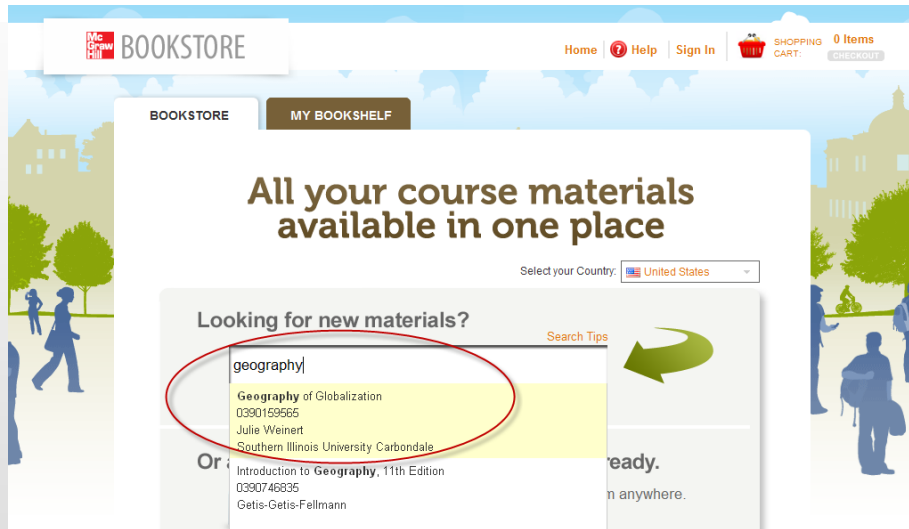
Mc Graw Hill BOOKSTORE

Home ? Help Sign In SHOPPING CART: 0 Items CHECKOUT

BOOKSTORE MY BOOKSHELF

All your course materials available in one place

Select your Country: United States

Looking for new materials?

Search Tips

geography

Geography of Globalization
0390159565
Julie Weinert
Southern Illinois University Carbondale

Or a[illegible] ready.

Introduction to Geography, 11th Edition
0390746835
Getis-Getis-Fellmann

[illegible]m anywhere.